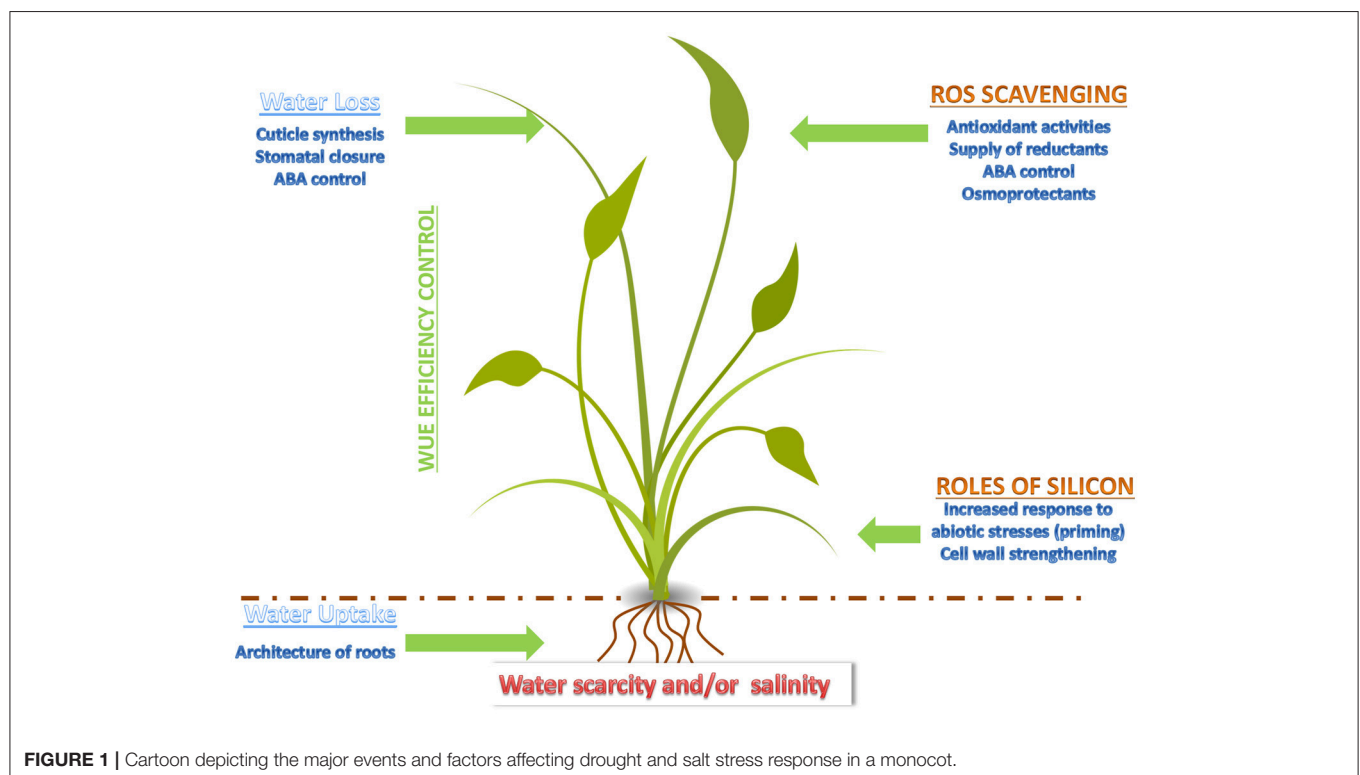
Water Loss
Cuticle synthesis
Stomatal closure
ABA control

ROS SCAVENGING
Antioxidant activities
Supply of reductants
ABA control
Osmoprotectants

WUE EFFICIENCY CONTROL

ROLES OF SILICON
Increased response to abiotic stresses (priming)
Cell wall strengthening

Water Uptake
Architecture of roots

Water scarcity and/or salinity

FIGURE 1 | Cartoon depicting the major events and factors affecting drought and salt stress response in a monocot.